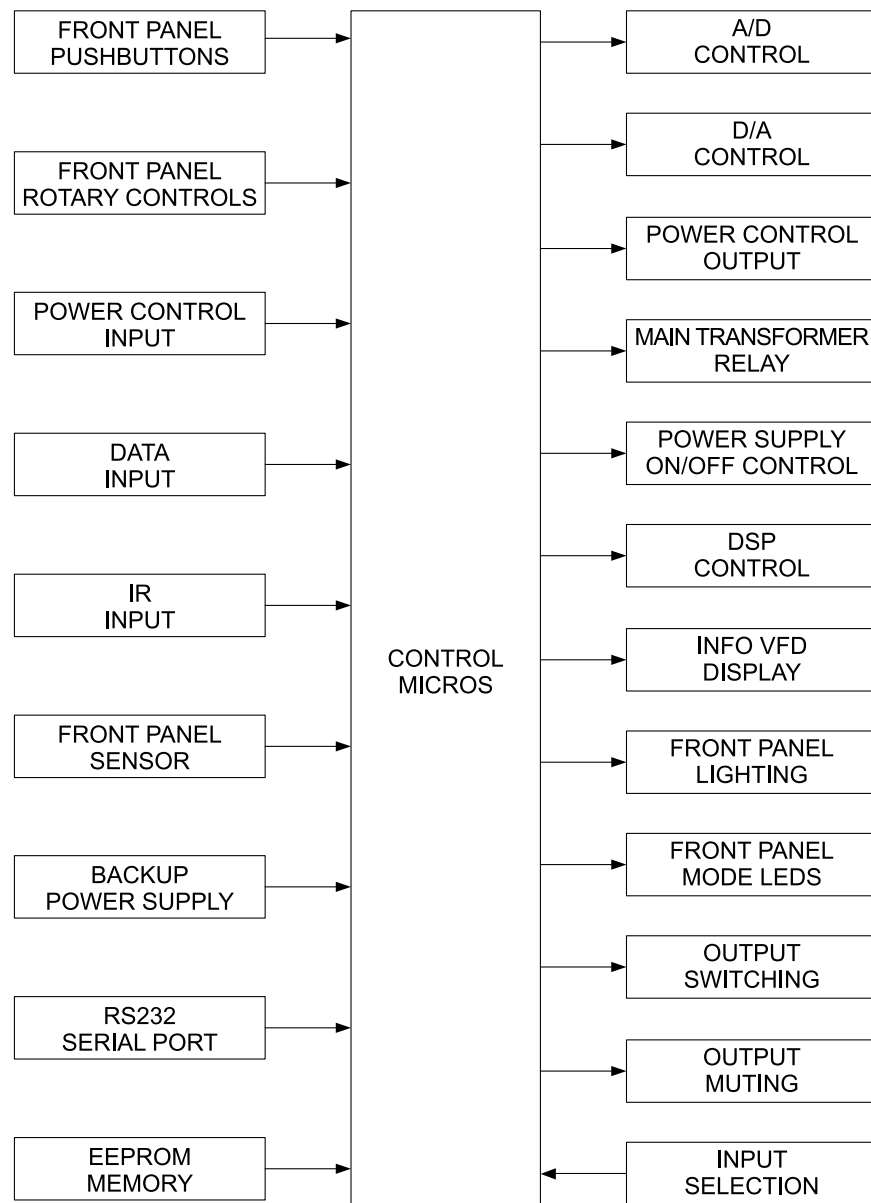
FRONT PANEL PUSHBUTTONS

FRONT PANEL ROTARY CONTROLS

POWER CONTROL INPUT

DATA INPUT

IR INPUT

FRONT PANEL SENSOR

BACKUP POWER SUPPLY

RS232 SERIAL PORT

EEPROM MEMORY

CONTROL MICROS

A/D CONTROL

D/A CONTROL

POWER CONTROL OUTPUT

MAIN TRANSFORMER RELAY

POWER SUPPLY ON/OFF CONTROL

DSP CONTROL

INFO VFD DISPLAY

FRONT PANEL LIGHTING

FRONT PANEL MODE LEDS

OUTPUT SWITCHING

OUTPUT MUTING

INPUT SELECTION